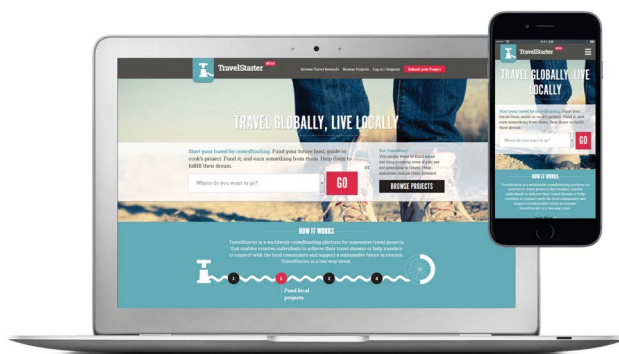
TravelStarter BETA

Browse Travel Rewards Browse Projects Log in / Register Submit your Project

TRAVEL GLOBALLY, LIVE LOCALLY

Start your travel by crowdfunding. Fund your future host, guide or cook's project. Fund it, and earn something from them. Help them to fulfill their dream.

Where do you want to go?

GO

Not Traveling? You simply want to fund some exciting projects even if you are not planning to travel. Help dreamers realize their dreams!

BROWSE PROJECTS

HOW IT WORKS

TravelStarter is a worldwide crowdfunding platform for innovative travel projects that enables creative individuals to achieve their travel dreams or help travelers to connect with the local community and support a sustainable future in tourism. TravelStarter is a two-way street.

1

2

3

4

Fund local projects

TravelStarter BETA

TRAVEL GLOBALLY, LIVE LOCALLY

Start your travel by crowdfunding. Fund your future host, guide or cook's project. Fund it, and earn something from them. Help them to fulfill their dream.

Where do you want to go?

GO

HOW IT WORKS

TravelStarter is a worldwide crowdfunding platform for innovative travel projects that enables creative individuals to achieve their travel dreams or help travelers to connect with the local community and support a sustainable future in tourism. TravelStarter is a two-way street.